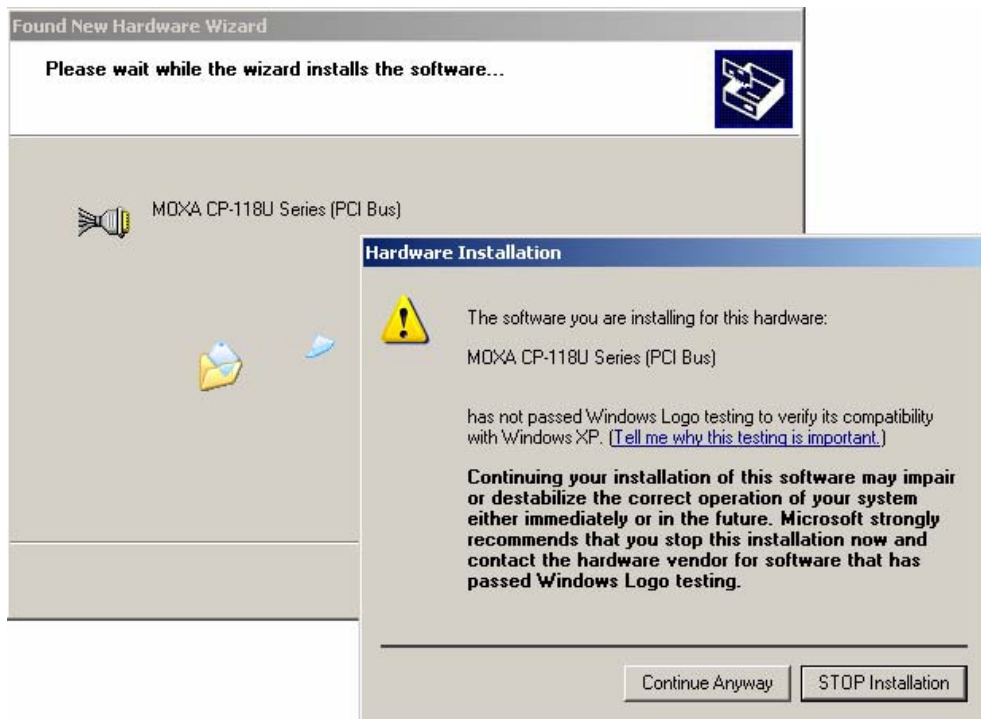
Found New Hardware Wizard

Please wait while the wizard installs the software...

MOXA CP-118U Series (PCI Bus)

Hardware Installation

The software you are installing for this hardware:

MOXA CP-118U Series (PCI Bus)

has not passed Windows Logo testing to verify its compatibility with Windows XP. (Tell me why this testing is important.)

Continuing your installation of this software may impair or destabilize the correct operation of your system either immediately or in the future. Microsoft strongly recommends that you stop this installation now and contact the hardware vendor for software that has passed Windows Logo testing.

Continue Anyway

STOP Installation